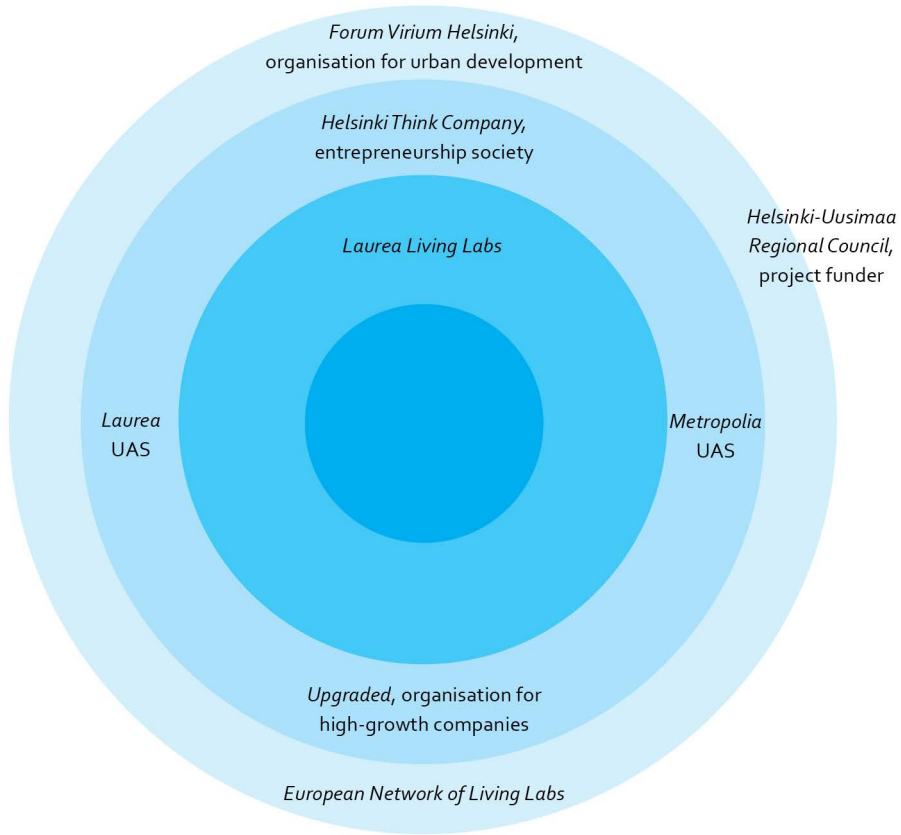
*Forum Virium Helsinki*, organisation for urban development

*Helsinki Think Company*, entrepreneurship society

*Helsinki-Uusimaa Regional Council*, project funder

*Laurea Living Labs*

*Laurea* UAS

*Metropolia* UAS

*Upgraded*, organisation for high-growth companies

*European Network of Living Labs*